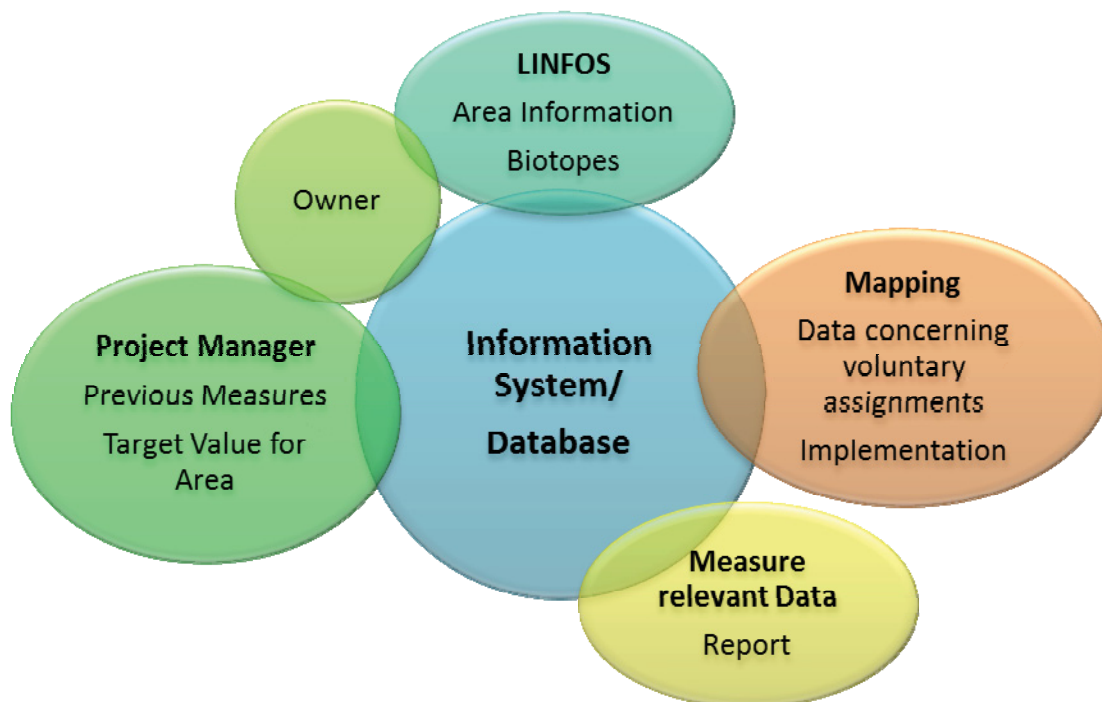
LINFOS
Area Information
Biotopes

Owner

Project Manager
Previous Measures
Target Value for Area

Information System/ Database

Mapping
Data concerning voluntary assignments
Implementation

Measure relevant Data
Report